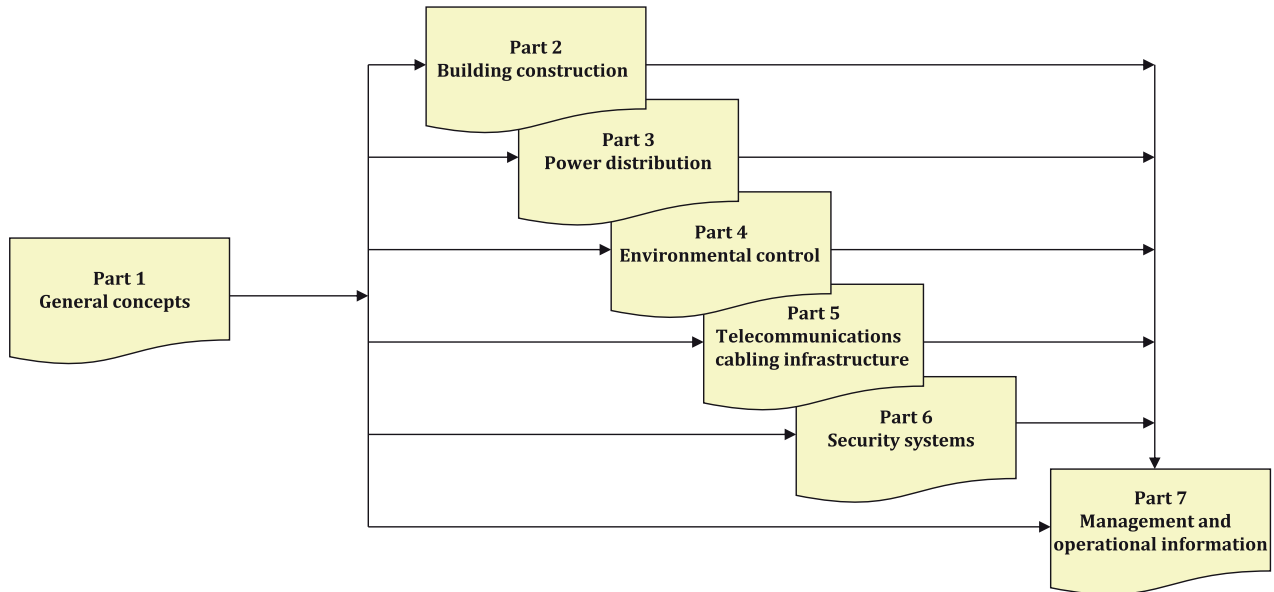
Part 2
Building construction

Part 3
Power distribution

Part 1
General concepts

Part 4
Environmental control

Part 5
Telecommunications cabling infrastructure

Part 6
Security systems

Part 7
Management and operational information